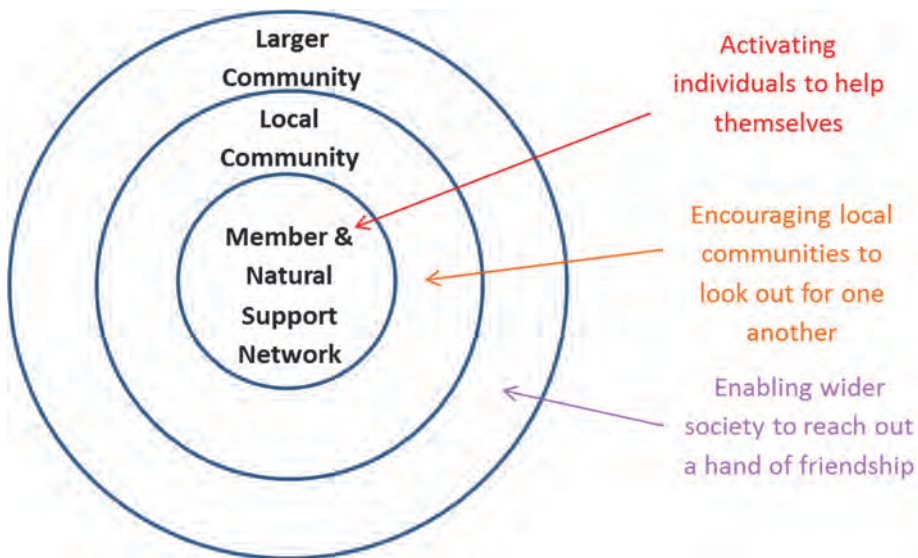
Larger Community

Local Community

Member & Natural Support Network

Activating individuals to help themselves

Encouraging local communities to look out for one another

Enabling wider society to reach out a hand of friendship